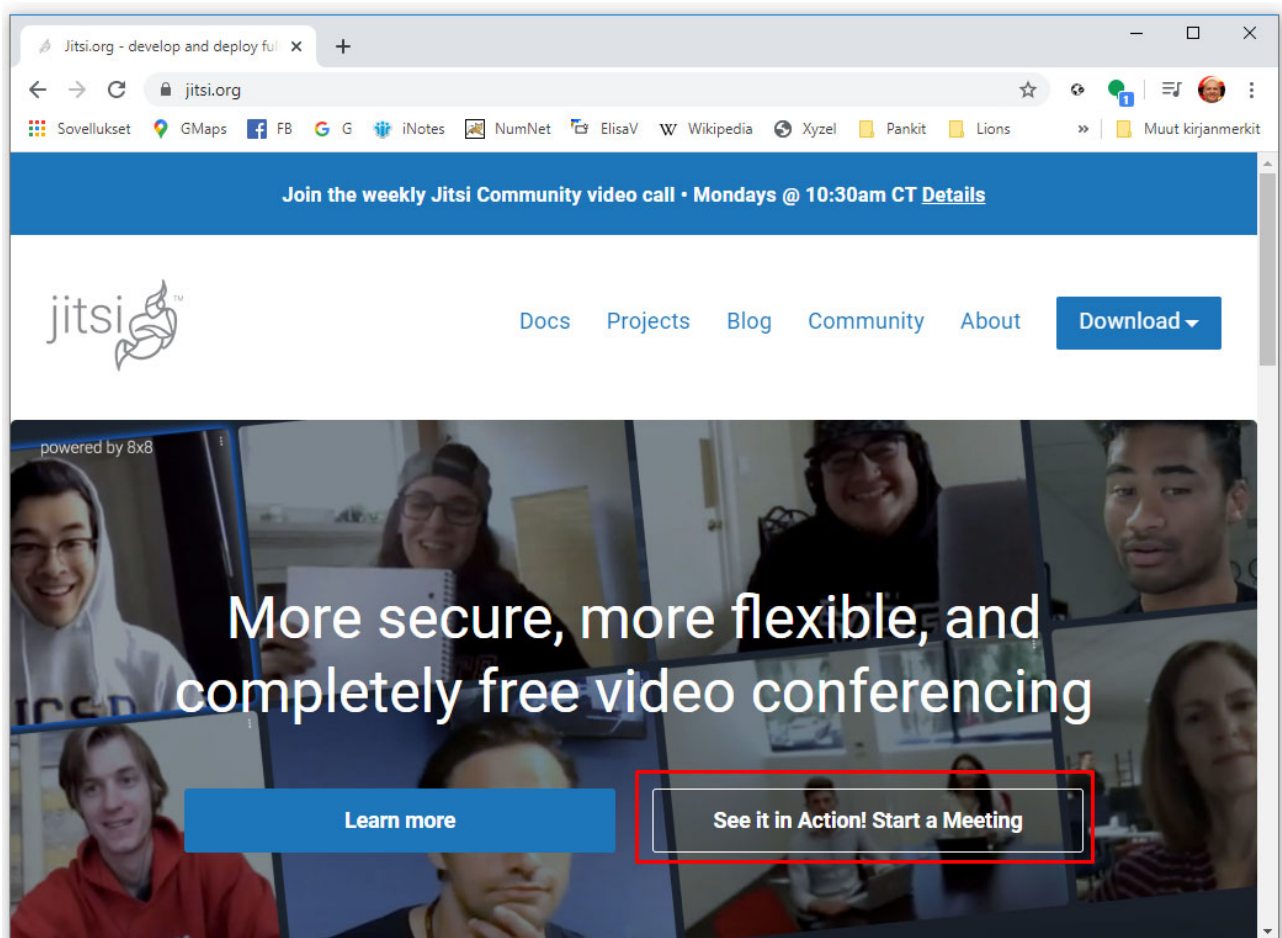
Jitsi.org - develop and deploy ful

jitsi.org

Sovellukset GMaps FB G iNotes NumNet ElisaV Wikipedia Xyzel Pankit Lions » Muut kirjanmerkit

Join the weekly Jitsi Community video call • Mondays @ 10:30am CT Details

jitsi™

Docs Projects Blog Community About Download

powered by 8x8

More secure, more flexible, and completely free video conferencing

Learn more

See it in Action! Start a Meeting